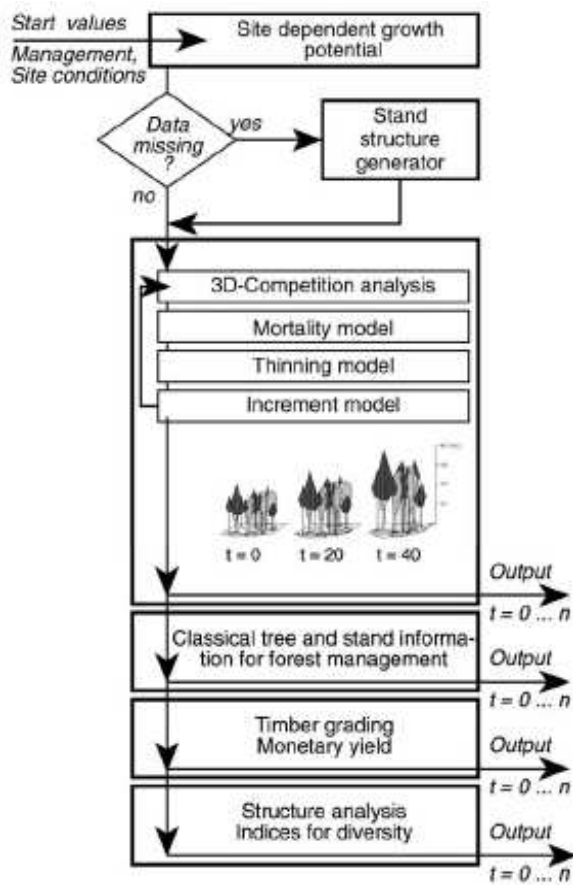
Start values

Management, Site conditions

Site dependent growth potential

Data missing ?

yes

no

Stand structure generator

3D-Competition analysis

Mortality model

Thinning model

Increment model

t = 0

t = 20

t = 40

Output

t = 0 ... n

Classical tree and stand information for forest management

Output

t = 0 ... n

Timber grading Monetary yield

Output

t = 0 ... n

Structure analysis Indices for diversity

Output

t = 0 ... n